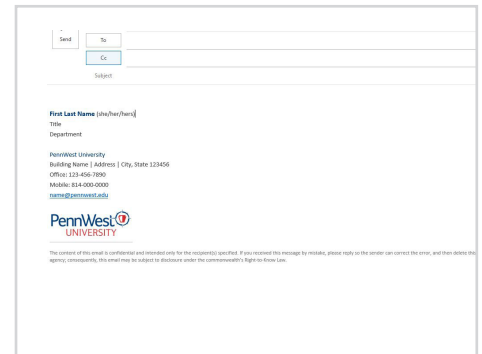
Send

To

Cc

Subject

**First Last Name** (she/her/hers)
Title
Department

PennWest University
Building Name | Address | City, State 123456
Office: 123-456-7890
Mobile: 814-000-0000
name@pennwest.edu

PennWest UNIVERSITY

The content of this email is confidential and intended only for the recipient(s) specified. If you received this message by mistake, please reply so the sender can correct the error, and then delete this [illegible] agency; consequently, this email may be subject to disclosure under the commonwealth's Right-to-Know Law.